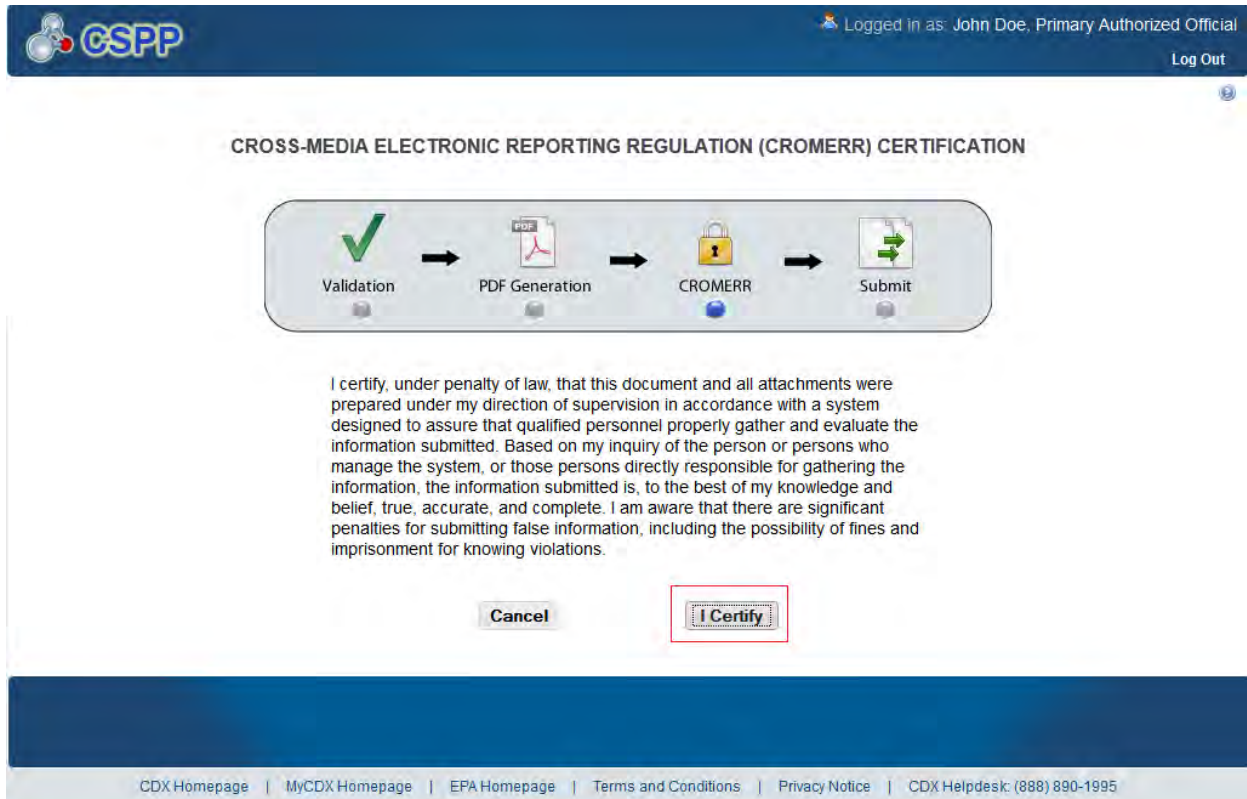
CSPP

Logged in as: John Doe, Primary Authorized Official

Log Out

CROSS-MEDIA ELECTRONIC REPORTING REGULATION (CROMERR) CERTIFICATION

PDF

Validation

PDF Generation

CROMERR

Submit

I certify, under penalty of law, that this document and all attachments were prepared under my direction of supervision in accordance with a system designed to assure that qualified personnel properly gather and evaluate the information submitted. Based on my inquiry of the person or persons who manage the system, or those persons directly responsible for gathering the information, the information submitted is, to the best of my knowledge and belief, true, accurate, and complete. I am aware that there are significant penalties for submitting false information, including the possibility of fines and imprisonment for knowing violations.

Cancel

I Certify

CDX Homepage | MyCDX Homepage | EPA Homepage | Terms and Conditions | Privacy Notice | CDX Helpdesk: (888) 890-1995